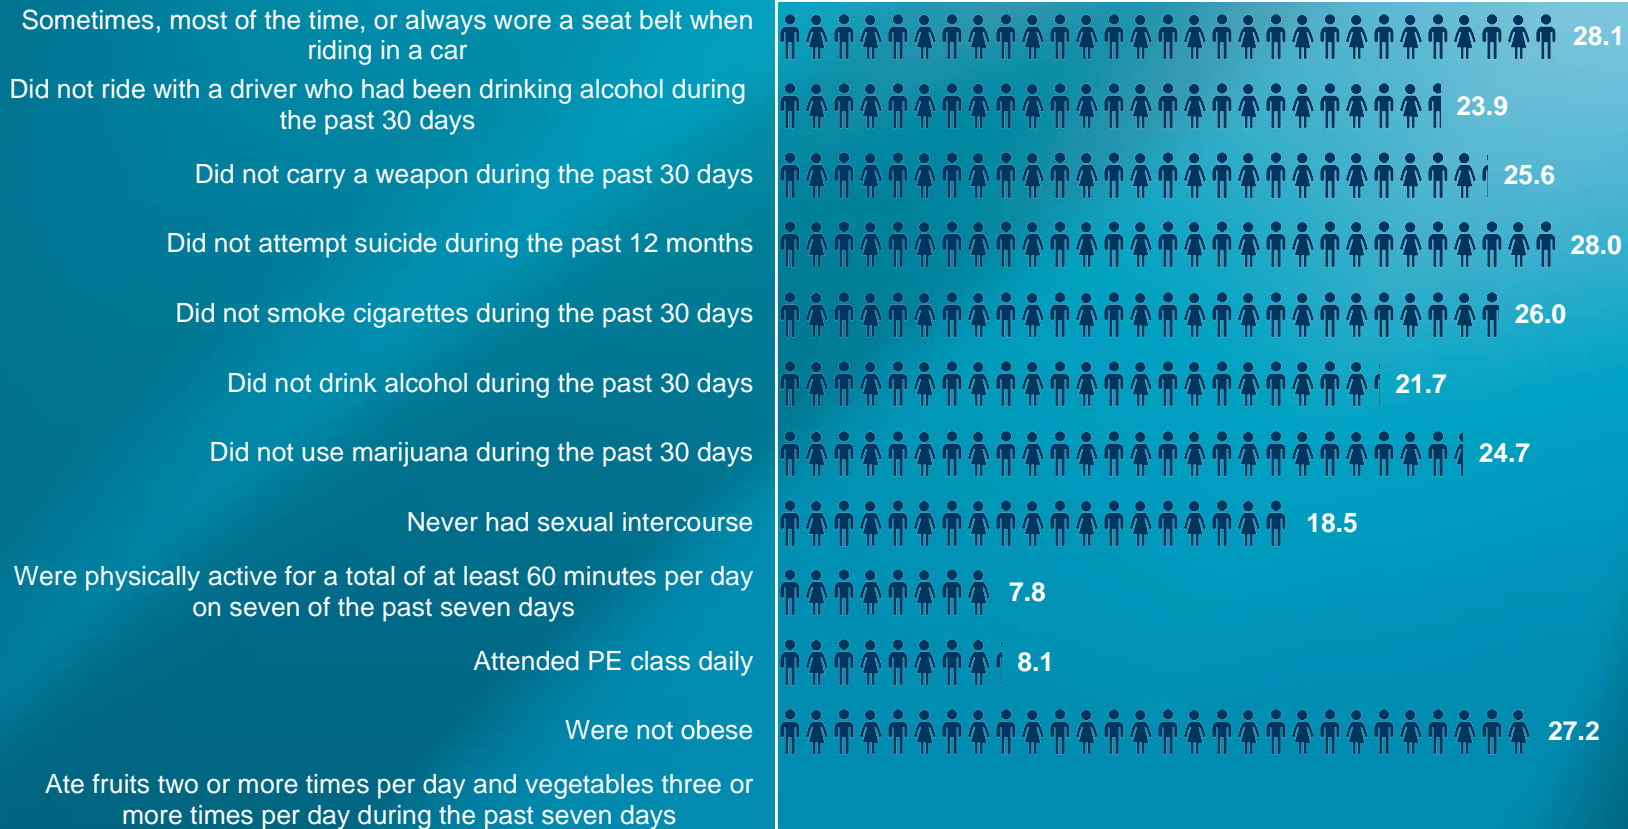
Sometimes, most of the time, or always wore a seat belt when riding in a car

28.1

Did not ride with a driver who had been drinking alcohol during the past 30 days

23.9

Did not carry a weapon during the past 30 days

25.6

Did not attempt suicide during the past 12 months

28.0

Did not smoke cigarettes during the past 30 days

26.0

Did not drink alcohol during the past 30 days

21.7

Did not use marijuana during the past 30 days

24.7

Never had sexual intercourse

18.5

Were physically active for a total of at least 60 minutes per day on seven of the past seven days

7.8

Attended PE class daily

8.1

Were not obese

27.2

Ate fruits two or more times per day and vegetables three or more times per day during the past seven days